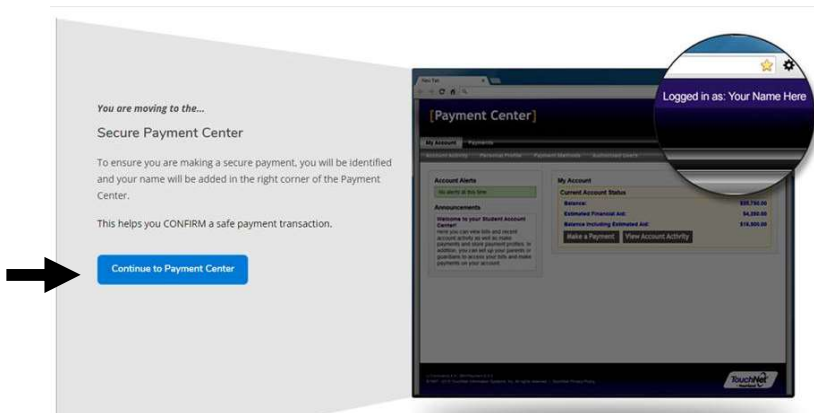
You are moving to the...

Secure Payment Center

To ensure you are making a secure payment, you will be identified and your name will be added in the right corner of the Payment Center.

This helps you CONFIRM a safe payment transaction.

Continue to Payment Center

New Tab

[Payment Center]

Logged in as: Your Name Here

My Account Payments

Account Activity Personal Profile Payment Methods Authorized Users

Account Alerts

No alerts at this time

Announcements

Welcome to your Student Account Center!

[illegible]

My Account

Current Account Status

| | |
|---|---|
| Balance: | $20,750.00 |
| Estimated Financial Aid: | $4,250.00 |
| Balance Including Estimated Aid: | $16,500.00 |

Make a Payment View Account Activity

TouchNet